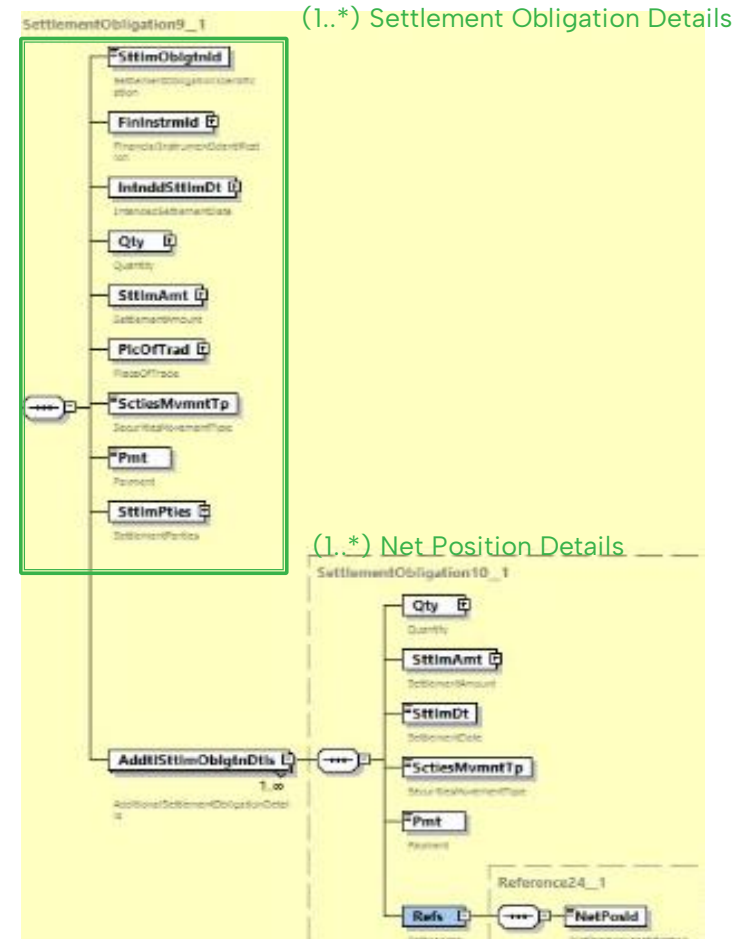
SettlementObligation9__1

(1..*) Settlement Obligation Details

SttlmObligtnId
SettlementObligationIdentification

FinInstrmId
FinancialInstrumentIdentification

IntnddSttlmDt
IntendedSettlementDate

Qty
Quantity

SttlmAmt
SettlementAmount

PlcOfTrad
PlaceOfTrade

SctiesMvmntTp
SecuritiesMovementType

Pmt
Payment

SttlmPties
SettlementParties

(1..*) Net Position Details

SettlementObligation10__1

Qty
Quantity

SttlmAmt
SettlementAmount

SttlmDt
SettlementDate

AddtlSttlmOblgtnDtls
1..∞
AdditionalSettlementObligationDetails

SctiesMvmntTp
SecuritiesMovementType

Pmt
Payment

Reference24__1

Refs

NetPosId